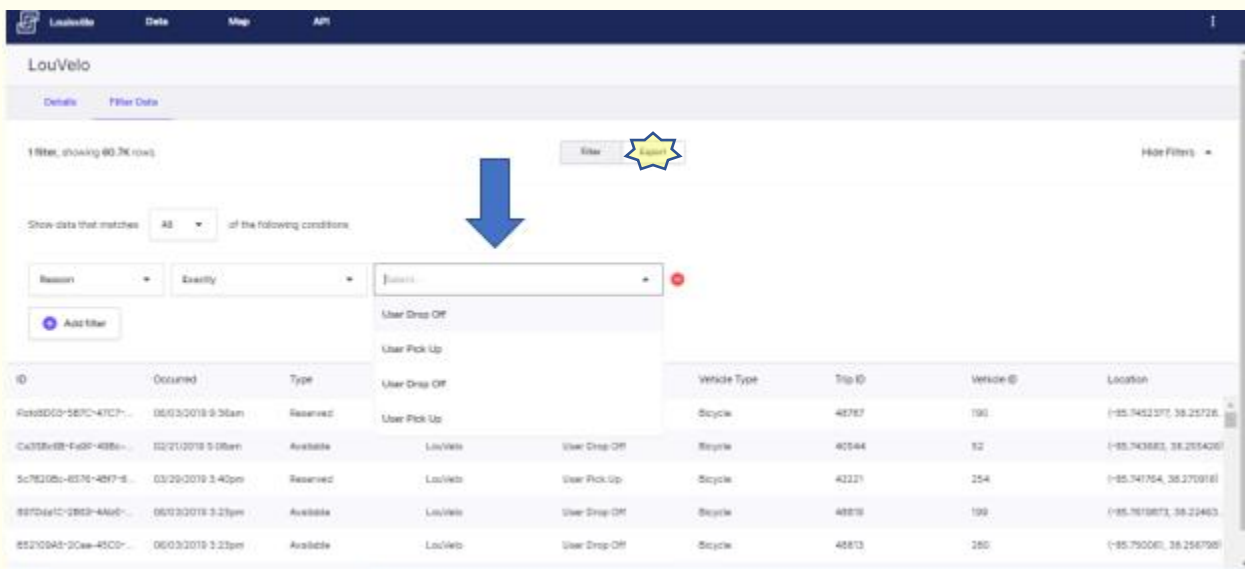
Louisville Data Map API

LouVelo

Details Filter Data

1 filter, showing 60.7K rows

Filter Export

Hide Filters

Show data that matches All of the following conditions

Reason Exactly Select...

User Drop Off
User Pick Up
User Drop Off
User Pick Up

Add filter

| ID | Occurred | Type | | | Vehicle Type | Trip ID | Vehicle ID | Location |
|---|---|---|---|---|---|---|---|---|
| Fcdd8DD3-587C-47C7-... | 06/03/2019 9:36am | Reserved | | | Bicycle | 48787 | 190 | (-85.7452377, 38.25728... |
| Ca358c8B-Fa8F-488c-... | 02/21/2019 5:06am | Available | LouVelo | User Drop Off | Bicycle | 40544 | 52 | (-85.743683, 38.255426) |
| 5c7820Bc-8576-48f7-8... | 03/29/2019 3:40pm | Reserved | LouVelo | User Pick Up | Bicycle | 42221 | 254 | (-85.741764, 38.270918) |
| 897Dda1C-2B63-4Ab0-... | 06/03/2019 3:23pm | Available | LouVelo | User Drop Off | Bicycle | 48819 | 199 | (-85.7619873, 38.22463... |
| 852109A5-2Cae-45C0-... | 06/03/2019 3:23pm | Available | LouVelo | User Drop Off | Bicycle | 48813 | 280 | (-85.750061, 38.256798) |